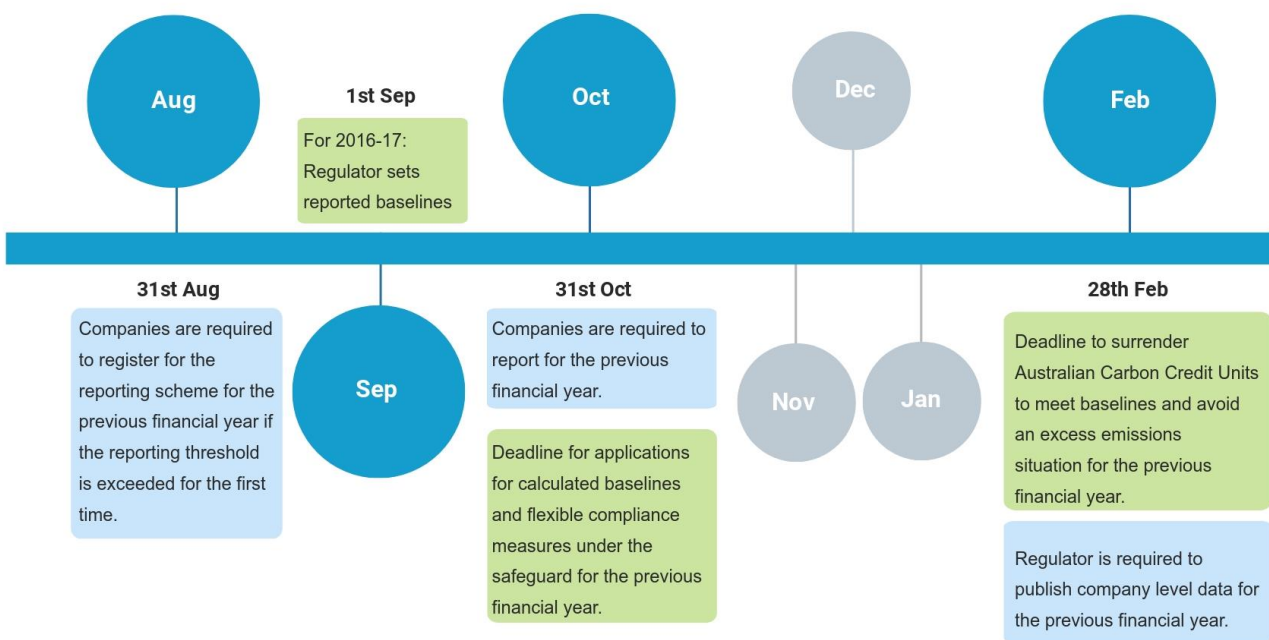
Aug

1st Sep

For 2016-17: Regulator sets reported baselines

Oct

Dec

Feb

31st Aug

Companies are required to register for the reporting scheme for the previous financial year if the reporting threshold is exceeded for the first time.

Sep

31st Oct

Companies are required to report for the previous financial year.

Deadline for applications for calculated baselines and flexible compliance measures under the safeguard for the previous financial year.

Nov

Jan

28th Feb

Deadline to surrender Australian Carbon Credit Units to meet baselines and avoid an excess emissions situation for the previous financial year.

Regulator is required to publish company level data for the previous financial year.